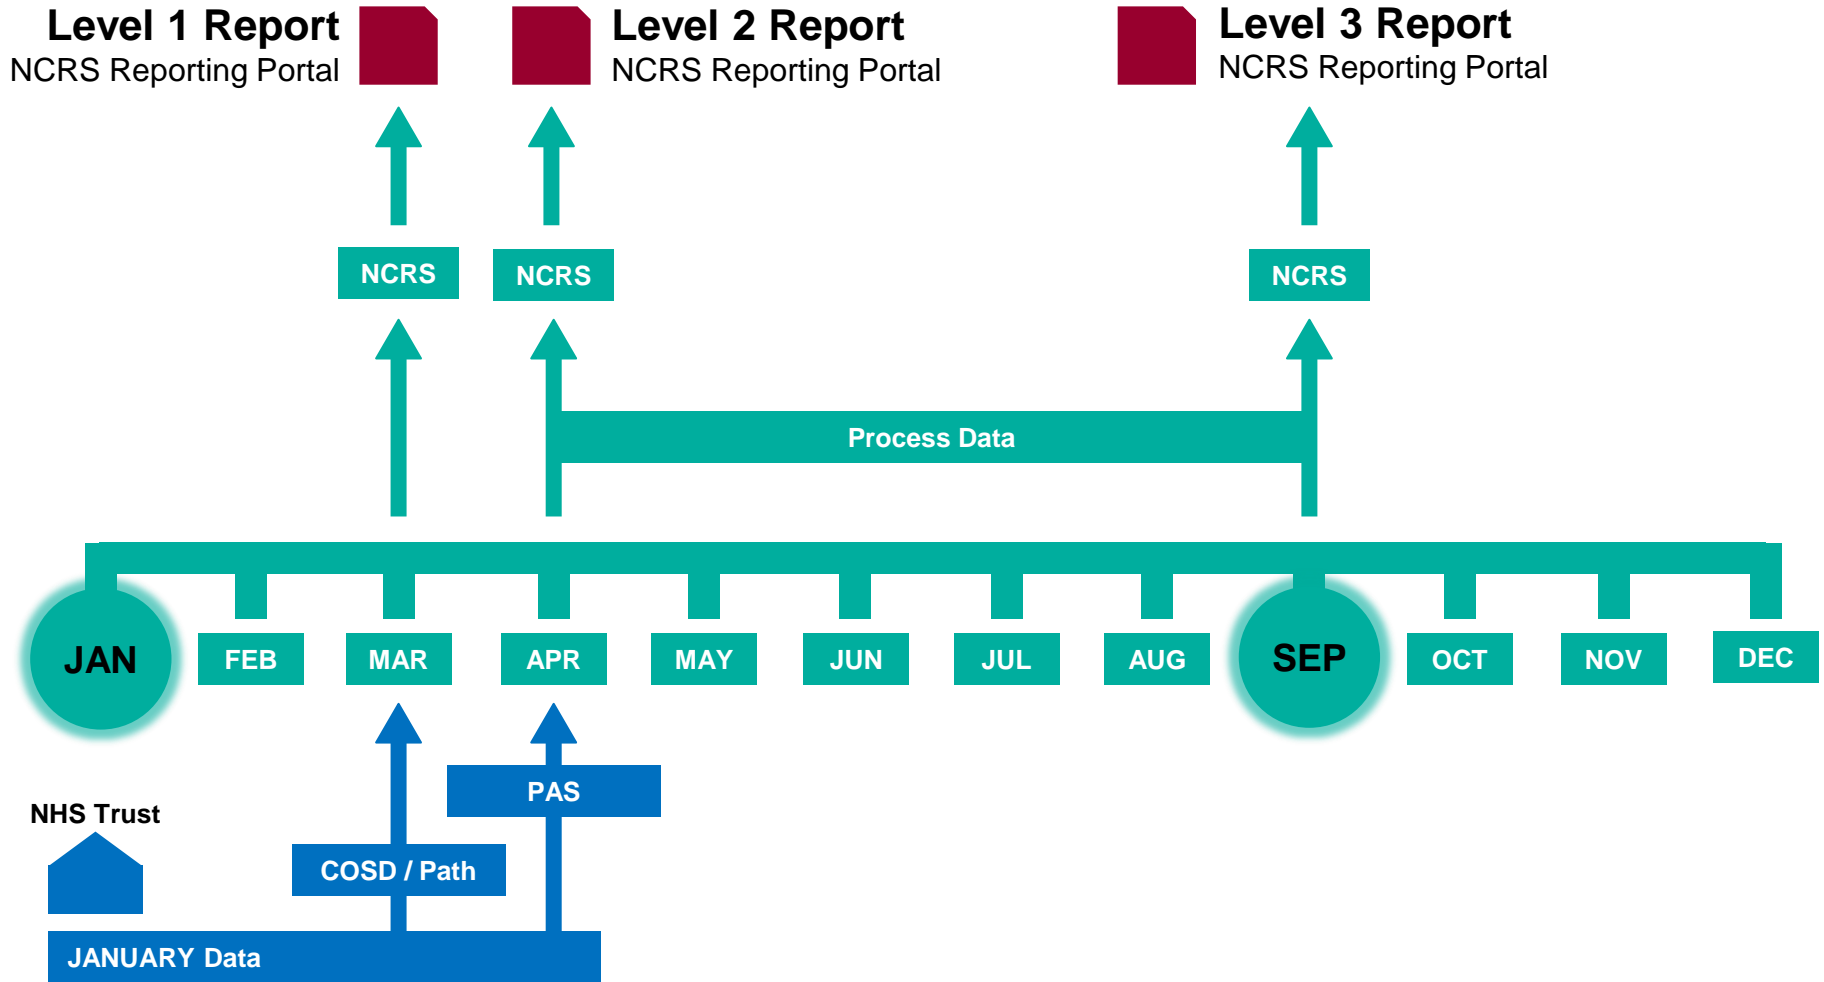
Level 1 Report
NCRS Reporting Portal

Level 2 Report
NCRS Reporting Portal

Level 3 Report
NCRS Reporting Portal

NCRS

NCRS

NCRS

Process Data

JAN FEB MAR APR MAY JUN JUL AUG SEP OCT NOV DEC

PAS

NHS Trust

COSD / Path

JANUARY Data